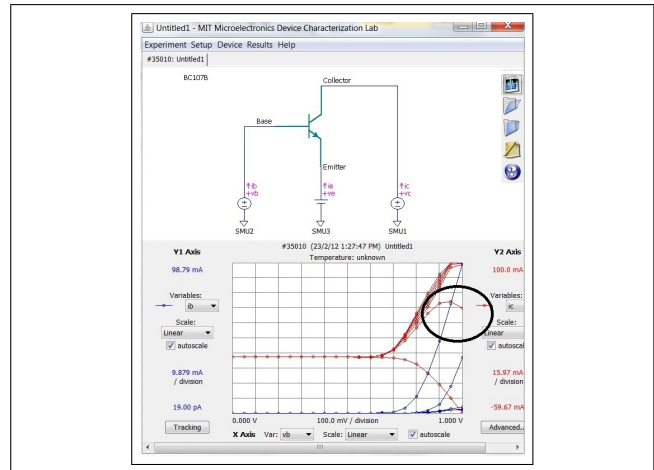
Untitled1 - MIT Microelectronics Device Characterization Lab

Experiment Setup Device Results Help

#35010: Untitled1

BC107B

Collector

Base

Emitter

↑ib
+vb

↑ie
+ve

↑ic
+vc

SMU2

SMU3

SMU1

Y1 Axis

#35010 (23/2/12 1:27:47 PM) Untitled1
Temperature: unknown

Y2 Axis

98.79 mA

100.0 mA

Variables:
ib

Variables:
ic

Scale:
Linear

Scale:
Linear

autoscale

autoscale

9.879 mA
/ division

15.97 mA
/ division

19.00 pA

-59.67 mA

0.000 V

100.0 mV / division

1.000 V

Tracking

X Axis Var: vb Scale: Linear autoscale

Advanced...